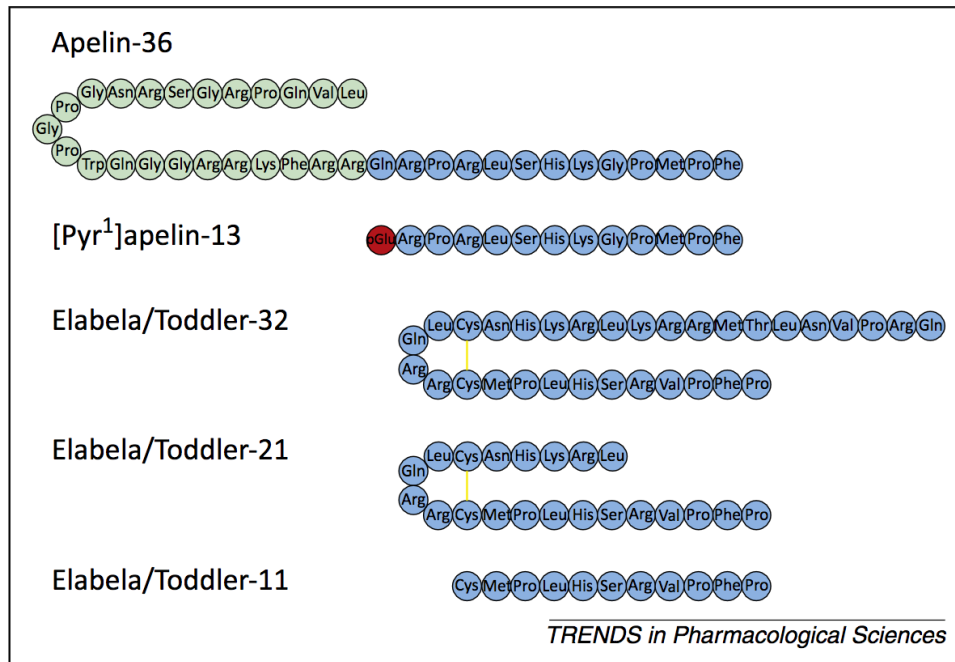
Apelin-36

Gly Asn Arg Ser Gly Arg Pro Gln Val Leu
Pro
Gly
Pro
Trp Gln Gly Gly Arg Arg Lys Phe Arg Arg Gln Arg Pro Arg Leu Ser His Lys Gly Pro Met Pro Phe

[Pyr$^1$]apelin-13

pGlu Arg Pro Arg Leu Ser His Lys Gly Pro Met Pro Phe

Elabela/Toddler-32

Leu Cys Asn His Lys Arg Leu Lys Arg Arg Met Thr Leu Asn Val Pro Arg Gln
Gln
Arg
Arg Cys Met Pro Leu His Ser Arg Val Pro Phe Pro

Elabela/Toddler-21

Leu Cys Asn His Lys Arg Leu
Gln
Arg
Arg Cys Met Pro Leu His Ser Arg Val Pro Phe Pro

Elabela/Toddler-11

Cys Met Pro Leu His Ser Arg Val Pro Phe Pro

TRENDS in Pharmacological Sciences